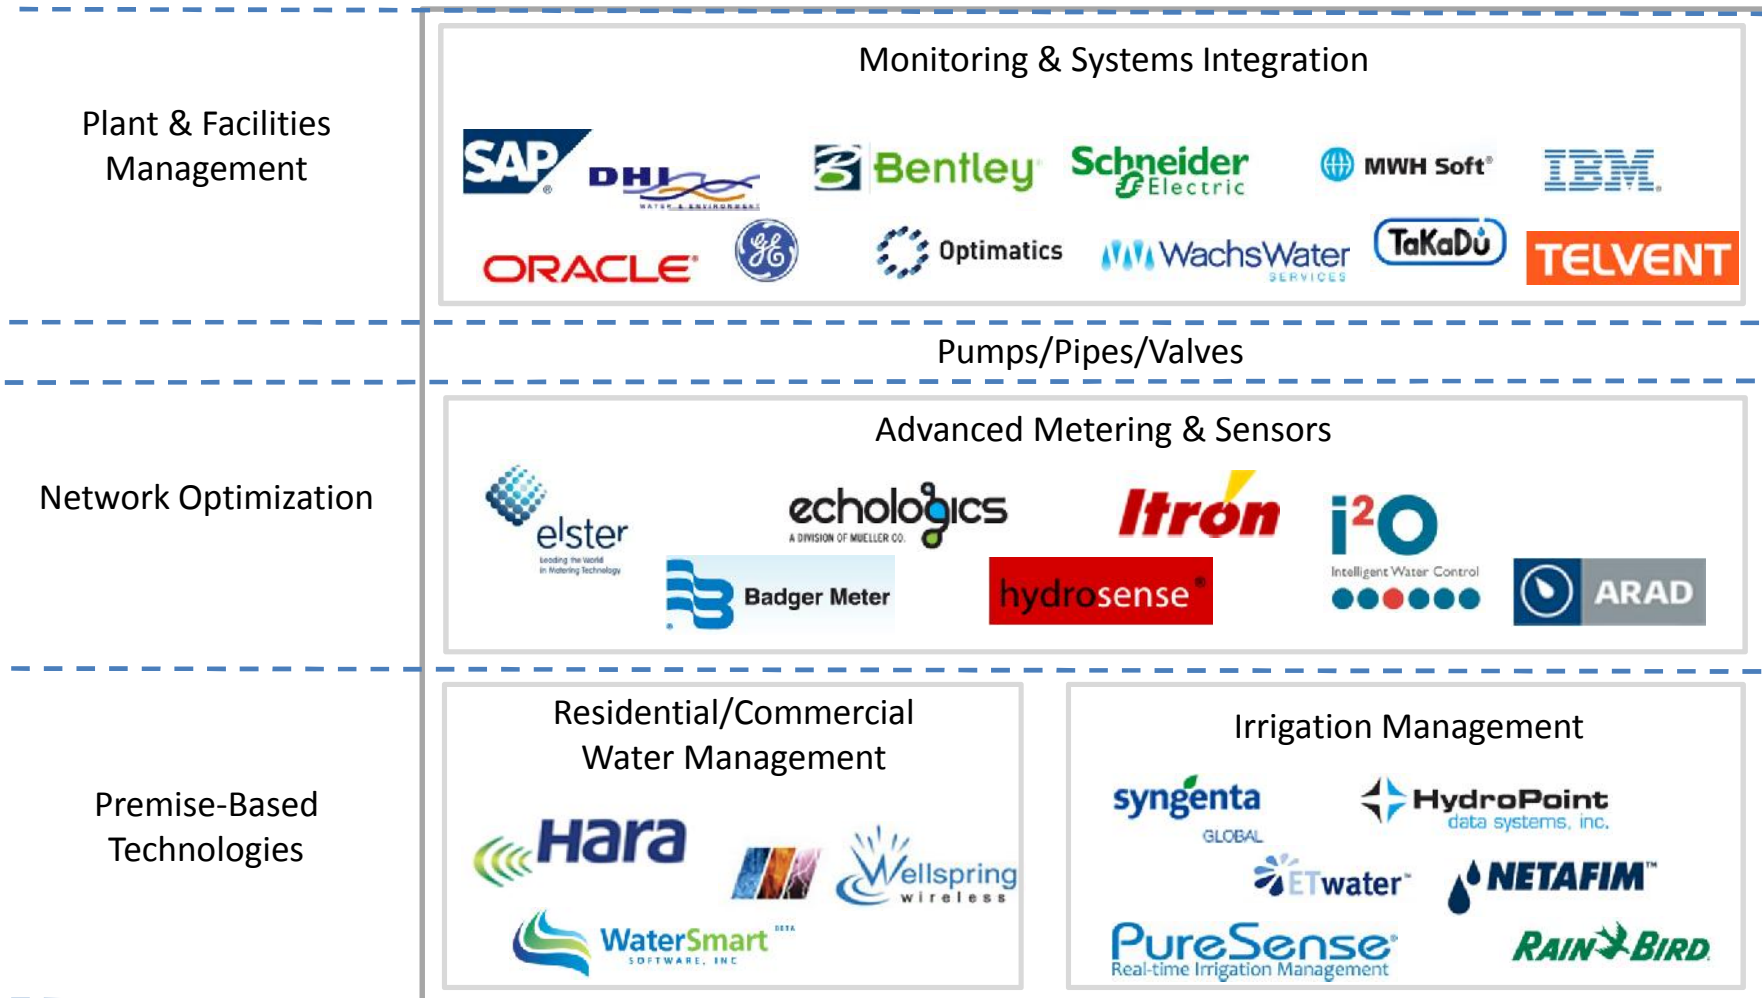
Plant & Facilities Management

Monitoring & Systems Integration

SAP DHI WATER & ENVIRONMENT Bentley Schneider Electric MWH Soft IBM

ORACLE Optimatics WachsWater SERVICES TaKaDu TELVENT

Pumps/Pipes/Valves

Network Optimization

Advanced Metering & Sensors

elster Leading the world in Metering Technology echologics A DIVISION OF MUELLER CO. Itron $i^2O$ Intelligent Water Control

Badger Meter hydrosense ARAD

Premise-Based Technologies

Residential/Commercial Water Management

Hara Wellspring wireless

WaterSmart BETA SOFTWARE, INC

Irrigation Management

syngenta GLOBAL HydroPoint data systems, inc.

ETwater NETAFIM

PureSense Real-time Irrigation Management RAIN BIRD